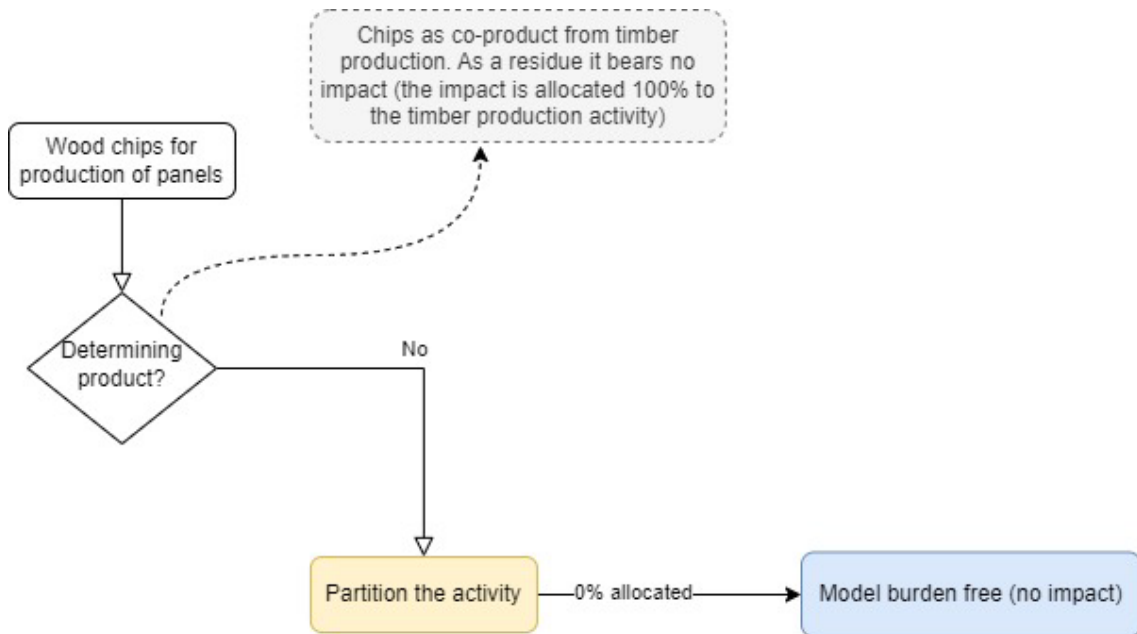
Chips as co-product from timber production. As a residue it bears no impact (the impact is allocated 100% to the timber production activity)

Wood chips for production of panels

Determining product?

No

Partition the activity

0% allocated

Model burden free (no impact)